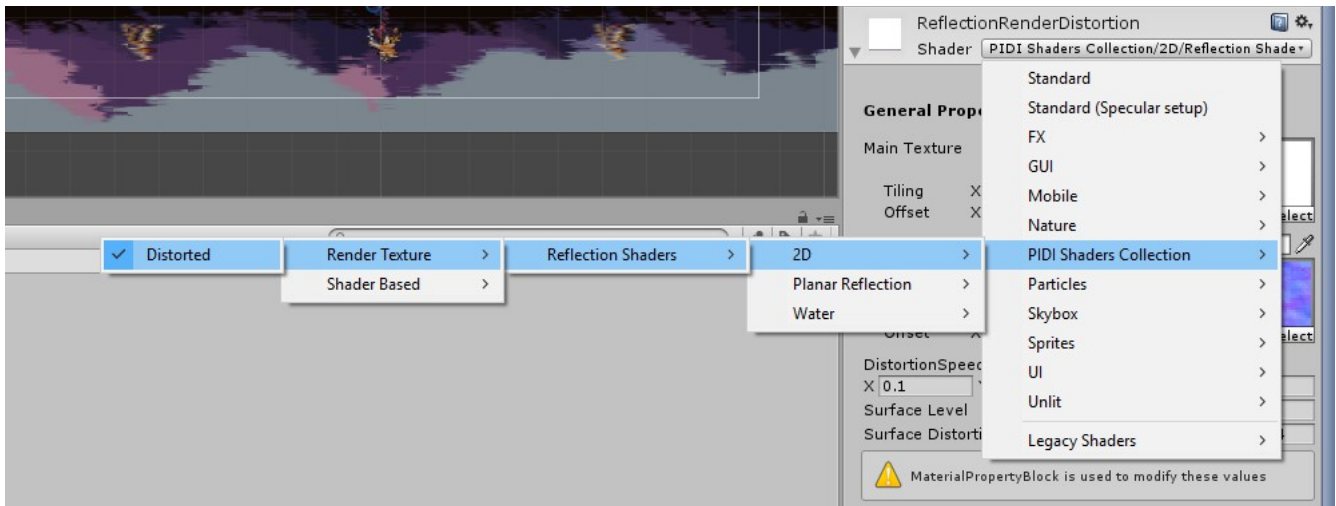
ReflectionRenderDistortion

Shader PIDI Shaders Collection/2D/Reflection Shade

General Prope

Main Texture

Tiling X

Offset X

elect

Standard

Standard (Specular setup)

FX >

GUI >

Mobile >

Nature >

PIDI Shaders Collection >

Particles >

Skybox >

Sprites >

UI >

Unlit >

Legacy Shaders >

✓ Distorted

Render Texture >

Shader Based >

Reflection Shaders >

2D >

Planar Reflection >

Water >

Offset

elect

DistortionSpeed

X 0.1

Surface Level

Surface Distorti

MaterialPropertyBlock is used to modify these values